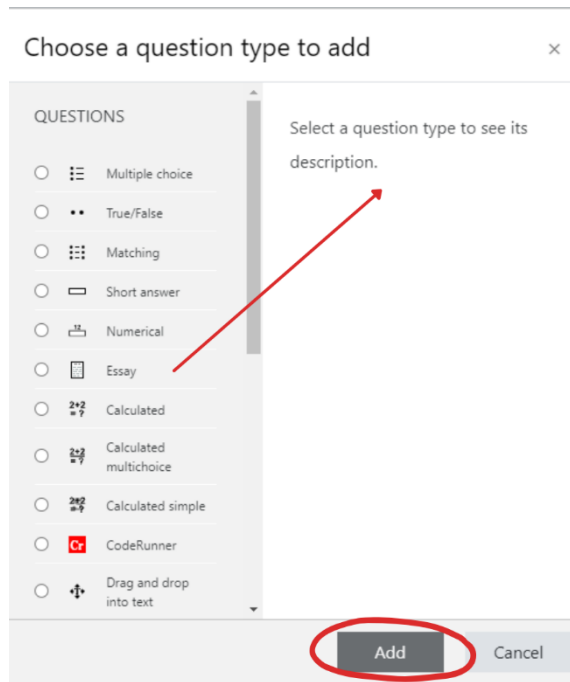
Choose a question type to add

×

QUESTIONS

Multiple choice

True/False

Matching

Short answer

Numerical

Essay

Calculated

Calculated multichoice

Calculated simple

Cr CodeRunner

Drag and drop into text

Select a question type to see its description.

Add

Cancel